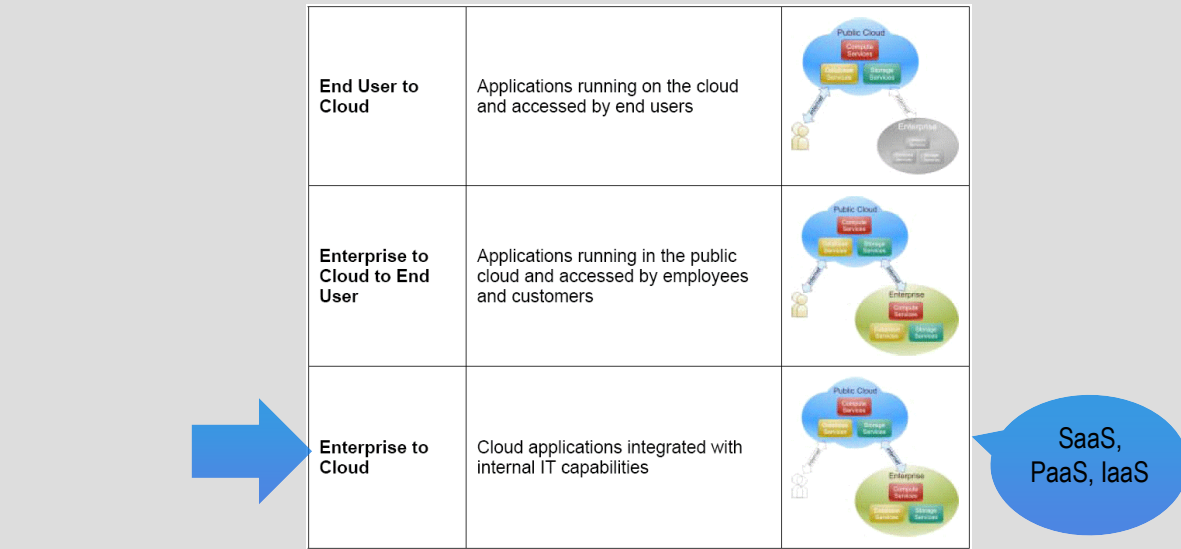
| | | |
|---|---|---|
| **End User to Cloud** | Applications running on the cloud and accessed by end users | Public Cloud<br>Compute Services<br>Database Services<br>Storage Services<br>Internet<br>Internet<br>Enterprise<br>Compute Services<br>Database Services<br>Storage Services |
| **Enterprise to Cloud to End User** | Applications running in the public cloud and accessed by employees and customers | Public Cloud<br>Compute Services<br>Database Services<br>Storage Services<br>Internet<br>Internet<br>Enterprise<br>Compute Services<br>Database Services<br>Storage Services |
| **Enterprise to Cloud** | Cloud applications integrated with internal IT capabilities | Public Cloud<br>Compute Services<br>Database Services<br>Storage Services<br>Internet<br>Internet<br>Enterprise<br>Compute Services<br>Database Services<br>Storage Services |

SaaS, PaaS, IaaS